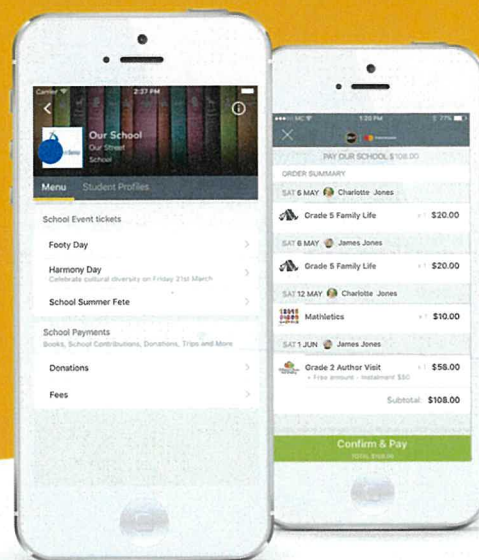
Carrier 2:37 PM

Our School
Our Street
School

Menu Student Profiles

School Event tickets

Footy Day

Harmony Day
Celebrate cultural diversity on Friday 21st March

School Summer Fete

School Payments
Books, School Contributions, Donations, Trips and More

Donations

Fees

1:20 PM

PAY OUR SCHOOL $108.00

ORDER SUMMARY

SAT 6 MAY Charlotte Jones

Grade 5 Family Life $20.00

SAT 6 MAY James Jones

Grade 5 Family Life $20.00

SAT 12 MAY Charlotte Jones

Mathletics $10.00

SAT 1 JUN James Jones

Orade 2 Author Visit $58.00
+ Free amount · Instalment $50

Subtotal: $108.00

Confirm & Pay
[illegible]